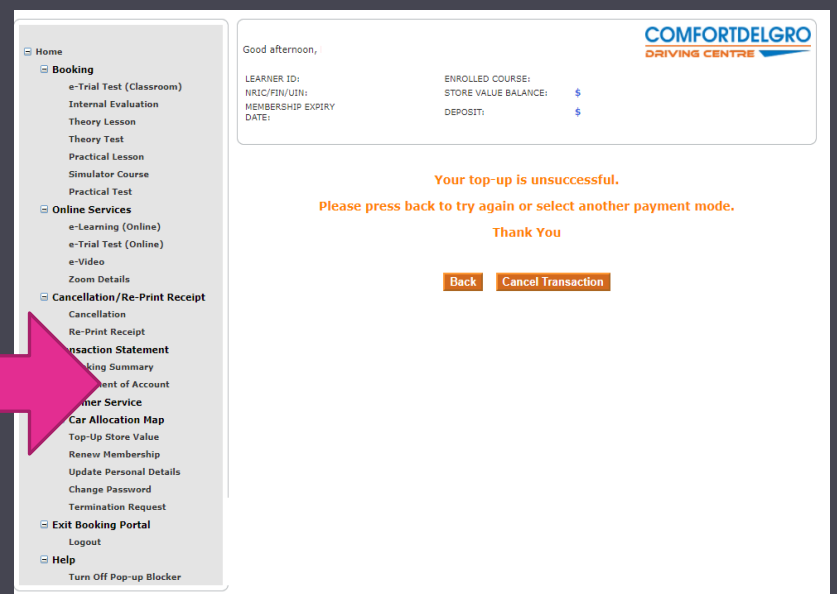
⊟ Home
⊟ Booking
e-Trial Test (Classroom)
Internal Evaluation
Theory Lesson
Theory Test
Practical Lesson
Simulator Course
Practical Test
⊟ Online Services
e-Learning (Online)
e-Trial Test (Online)
e-Video
Zoom Details
⊟ Cancellation/Re-Print Receipt
Cancellation
Re-Print Receipt
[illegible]nsaction Statement
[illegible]king Summary
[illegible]ent of Account
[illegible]mer Service
Car Allocation Map
Top-Up Store Value
Renew Membership
Update Personal Details
Change Password
Termination Request
⊟ Exit Booking Portal
Logout
⊟ Help
Turn Off Pop-up Blocker

Good afternoon,

COMFORTDELGRO
DRIVING CENTRE

LEARNER ID:
NRIC/FIN/UIN:
MEMBERSHIP EXPIRY DATE:
ENROLLED COURSE:
STORE VALUE BALANCE: $
DEPOSIT: $

Your top-up is unsuccessful.

Please press back to try again or select another payment mode.

Thank You

Back
Cancel Transaction